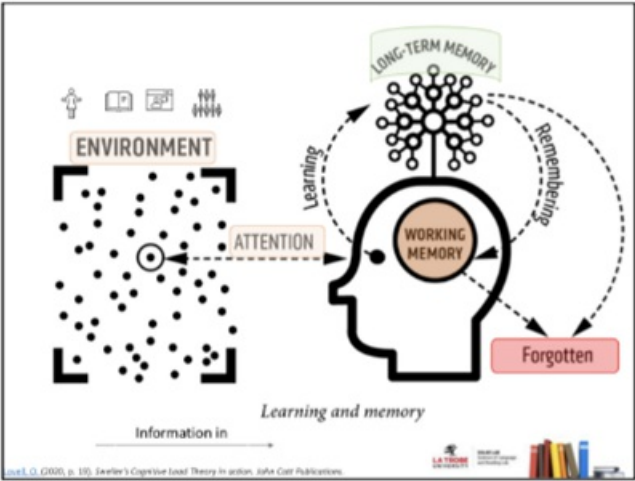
LONG-TERM MEMORY

ENVIRONMENT

Learning

Remembering

ATTENTION

WORKING MEMORY

Forgotten

Learning and memory

Information in

Lovell, O. (2020, p. 19). Sweller's Cognitive Load Theory in action. John Catt Publications.

LA TROBE UNIVERSITY

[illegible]